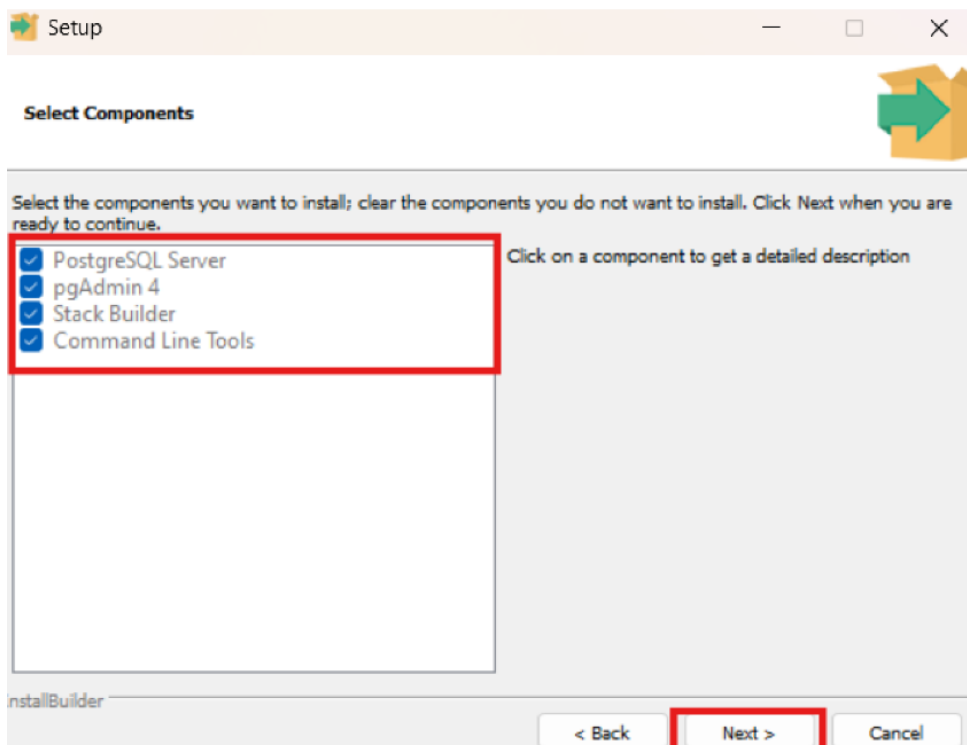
Setup

Select Components

Select the components you want to install; clear the components you do not want to install. Click Next when you are ready to continue.

PostgreSQL Server
pgAdmin 4
Stack Builder
Command Line Tools

Click on a component to get a detailed description

InstallBuilder

< Back
Next >
Cancel